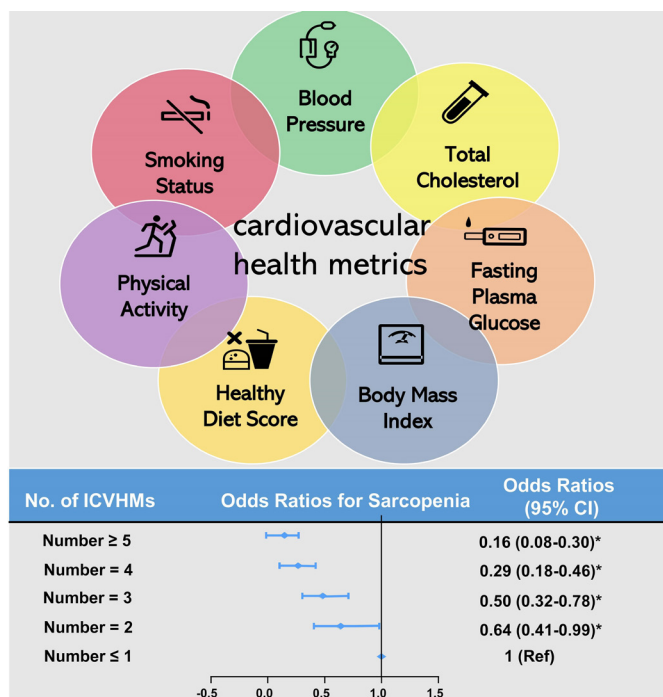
Blood Pressure

Total Cholesterol

Smoking Status

cardiovascular health metrics

Fasting Plasma Glucose

Physical Activity

Healthy Diet Score

Body Mass Index

| No. of ICVHMs | Odds Ratios for Sarcopenia | Odds Ratios (95% CI) |
|---|---|---|
| Number ≥ 5 | | 0.16 (0.08-0.30)* |
| Number = 4 | | 0.29 (0.18-0.46)* |
| Number = 3 | | 0.50 (0.32-0.78)* |
| Number = 2 | | 0.64 (0.41-0.99)* |
| Number ≤ 1 | | 1 (Ref) |

-0.5 0.0 0.5 1.0 1.5